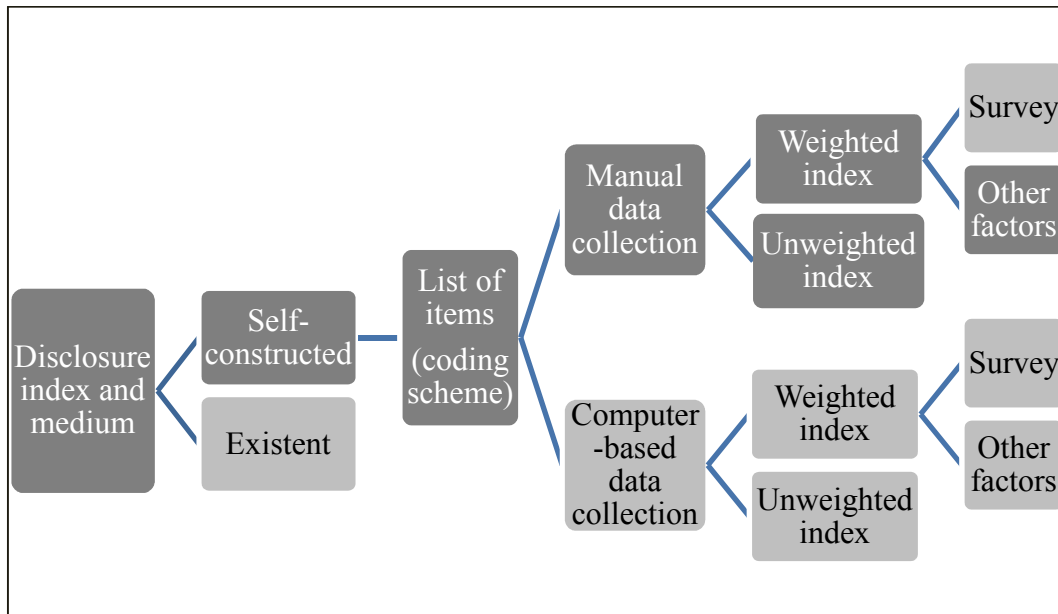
Disclosure index and medium

Self-constructed

Existent

List of items (coding scheme)

Manual data collection

Computer-based data collection

Weighted index

Unweighted index

Weighted index

Unweighted index

Survey

Other factors

Survey

Other factors